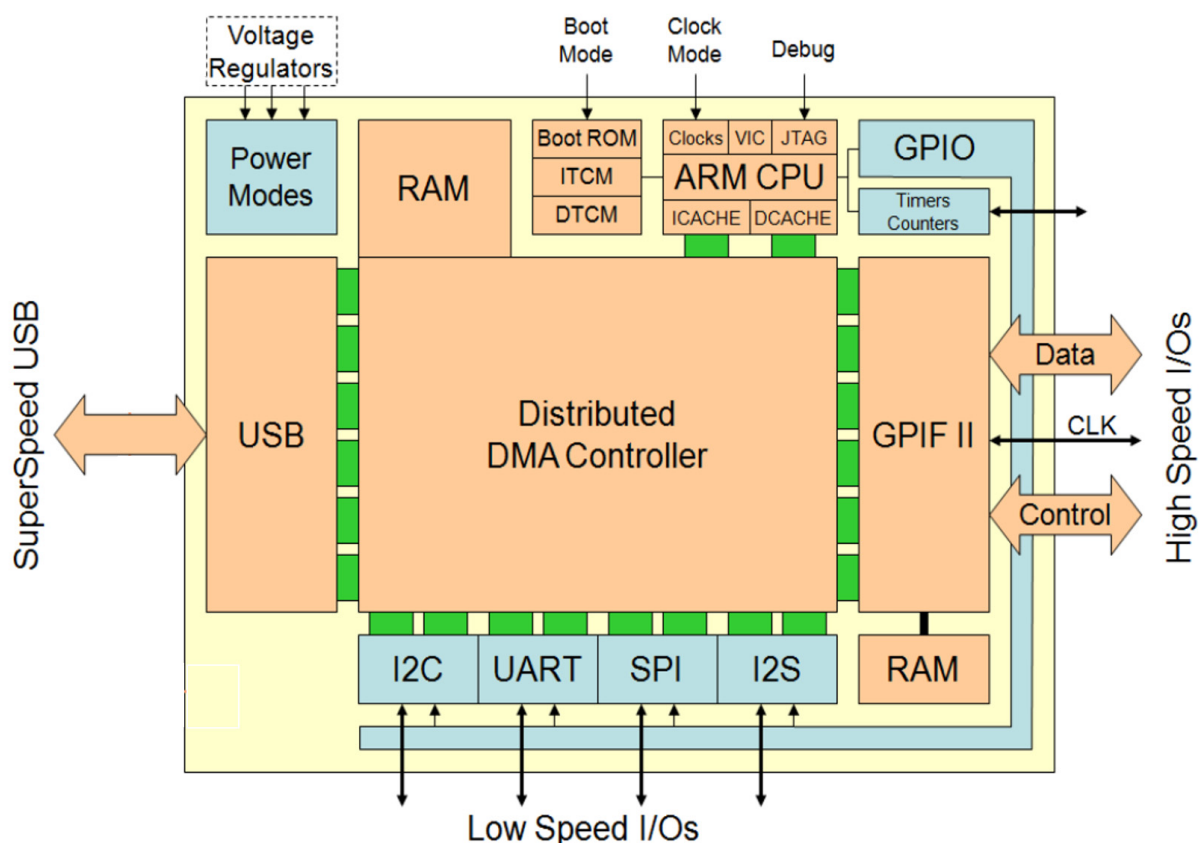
Voltage Regulators

Boot Mode

Clock Mode

Debug

Power Modes

RAM

Boot ROM

ITCM

DTCM

Clocks

VIC

JTAG

ARM CPU

ICACHE

DCACHE

GPIO

Timers Counters

SuperSpeed USB

USB

Distributed DMA Controller

GPIF II

Data

CLK

Control

High Speed I/Os

I2C

UART

SPI

I2S

RAM

Low Speed I/Os